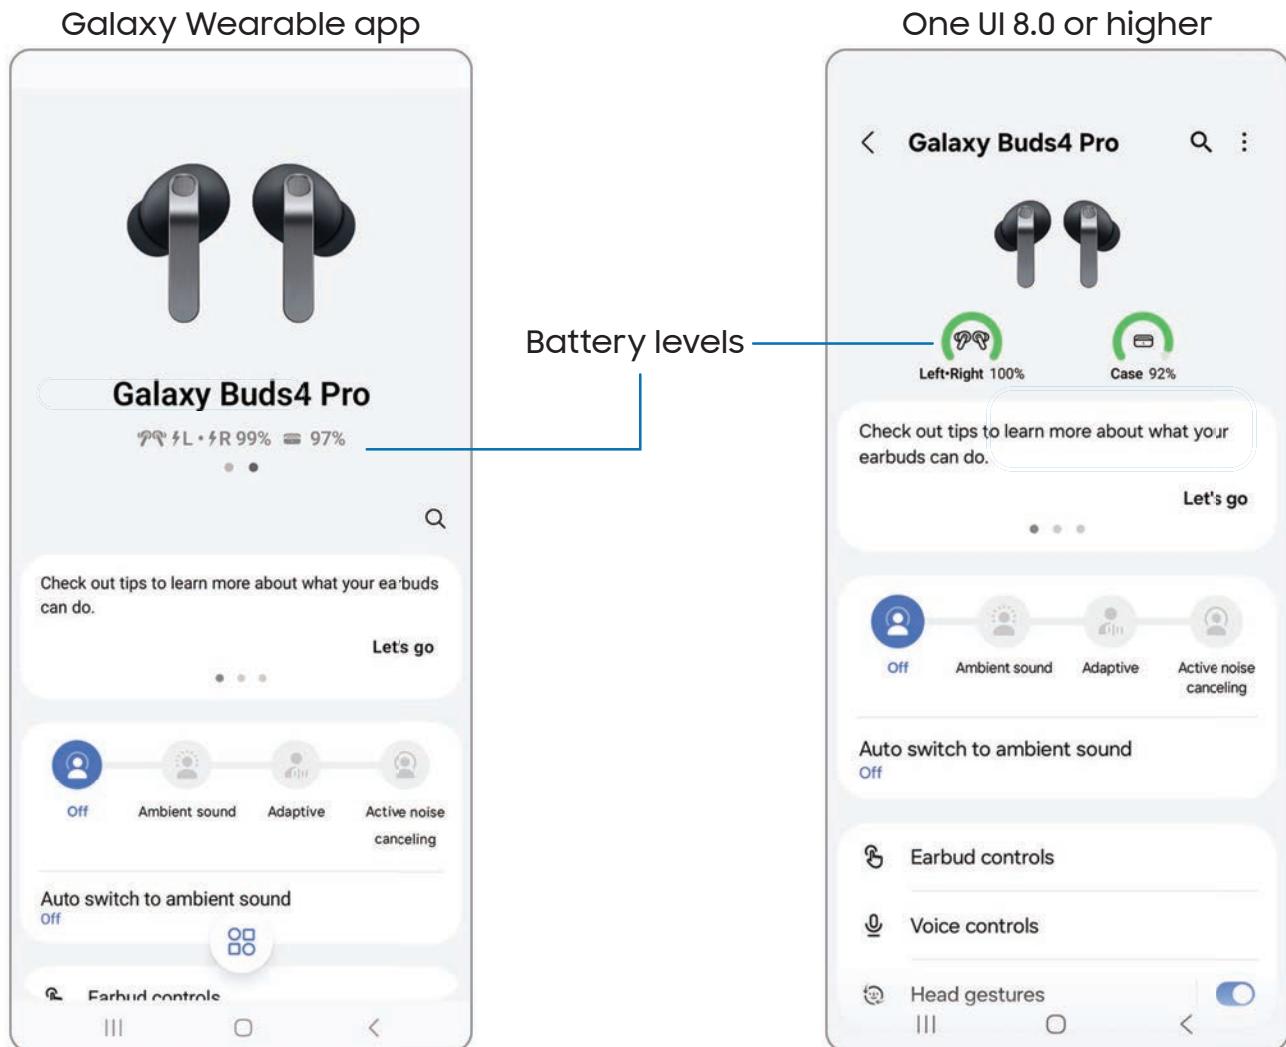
Galaxy Wearable app

Galaxy Buds4 Pro

L • R 99% 97%

Check out tips to learn more about what your earbuds can do.

Let's go

Off Ambient sound Adaptive Active noise canceling

Auto switch to ambient sound
Off

Earbud controls

Battery levels

One UI 8.0 or higher

Galaxy Buds4 Pro

Left·Right 100% Case 92%

Check out tips to learn more about what your earbuds can do.

Let's go

Off Ambient sound Adaptive Active noise canceling

Auto switch to ambient sound
Off

Earbud controls

Voice controls

Head gestures